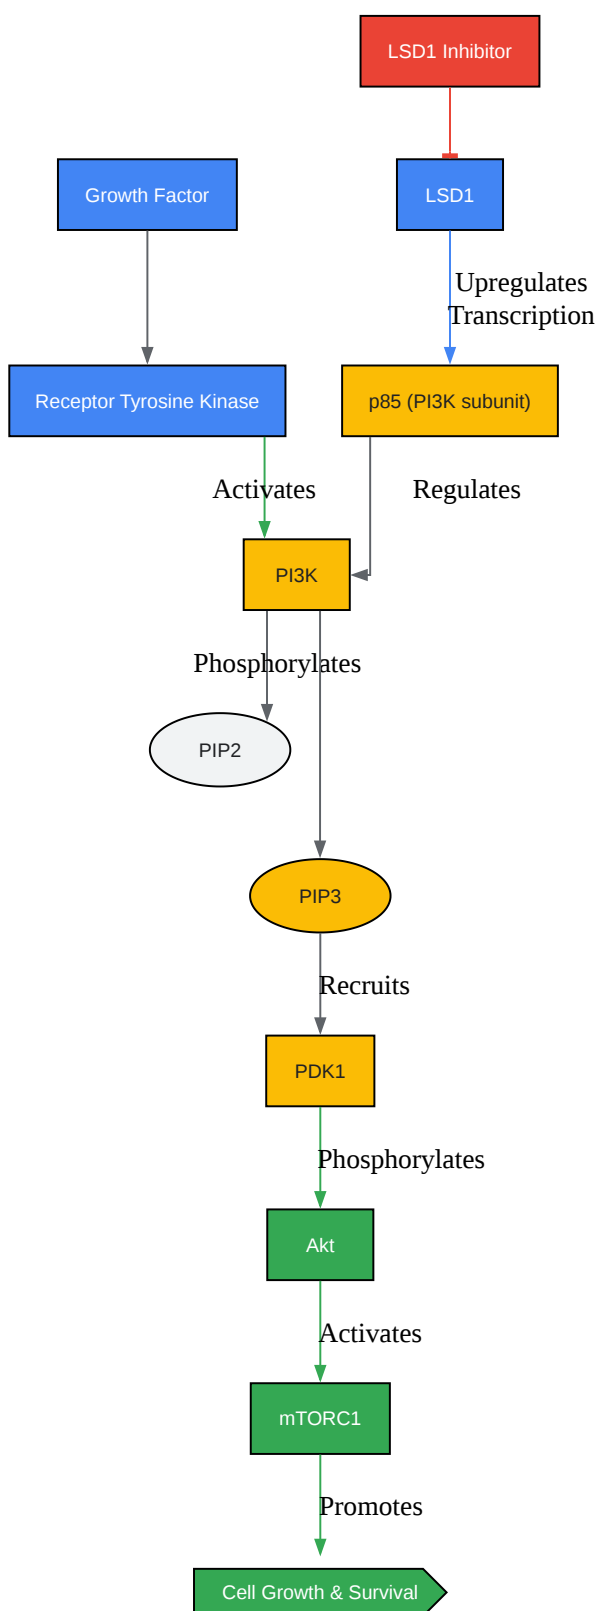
LSD1 Inhibitor

Growth Factor

LSD1

Upregulates Transcription

Receptor Tyrosine Kinase

p85 (PI3K subunit)

Activates

Regulates

PI3K

Phosphorylates

PIP2

PIP3

Recruits

PDK1

Phosphorylates

Akt

Activates

mTORC1

Promotes

Cell Growth & Survival